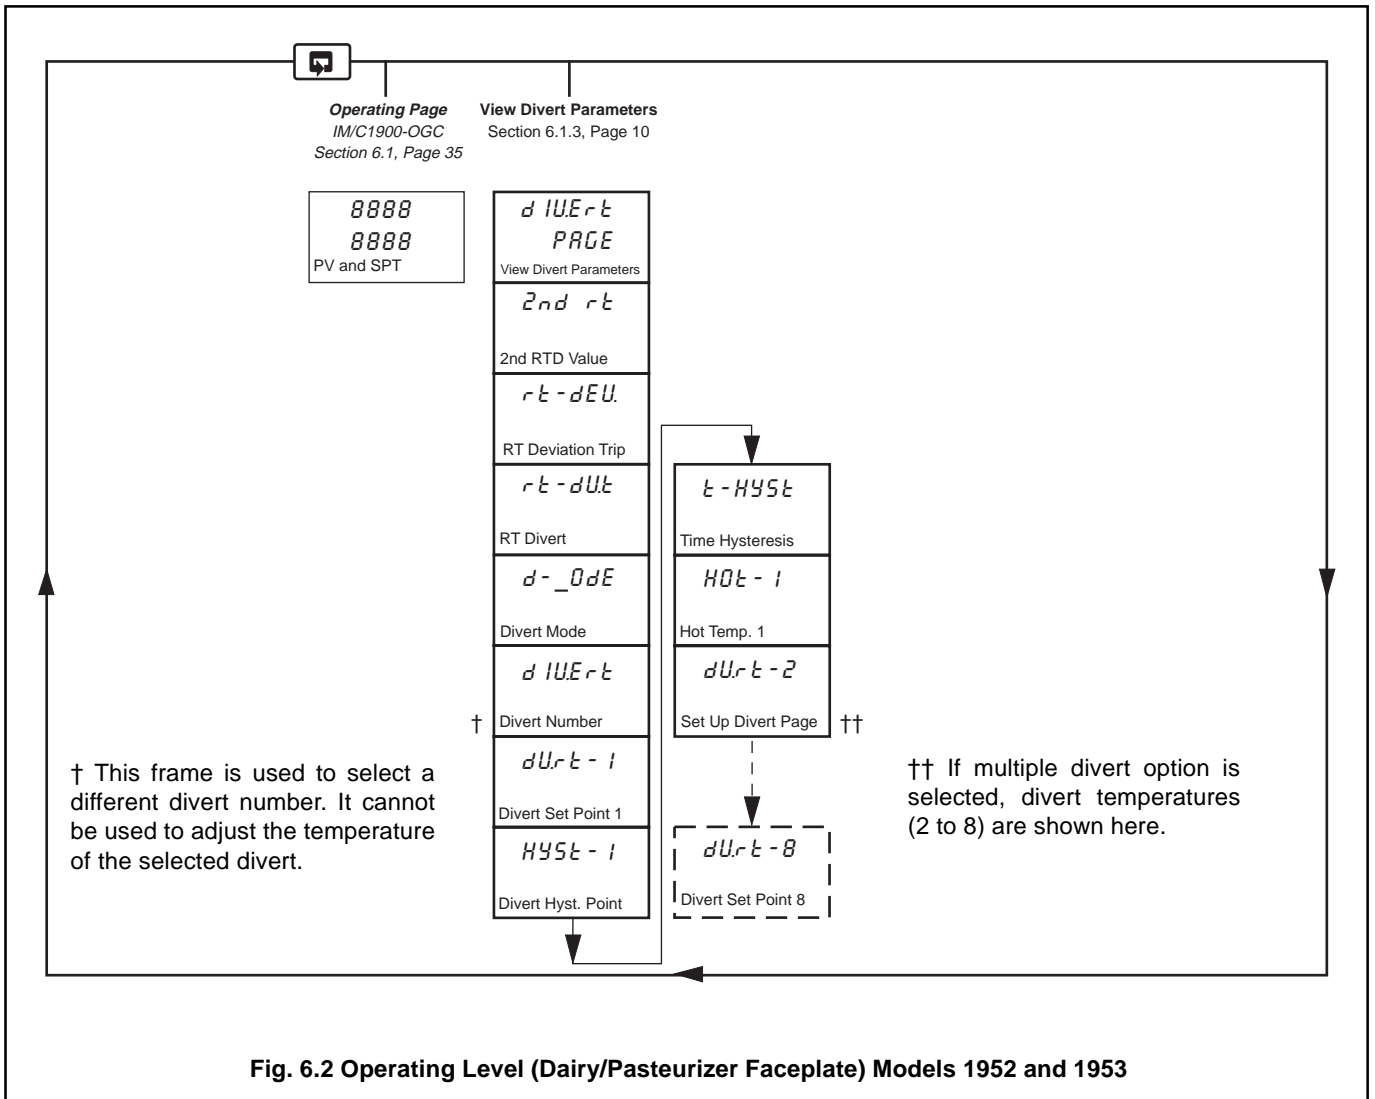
Operating Page
IM/C1900-OGC
Section 6.1, Page 35

View Divert Parameters
Section 6.1.3, Page 10

8888
8888
PV and SPT

d IU.E r t
PAGE
View Divert Parameters

2nd rt
2nd RTD Value

rt-dEU.
RT Deviation Trip

rt-dU.t
RT Divert

d-_OdE
Divert Mode

d IU.E r t
Divert Number †

dU.rt-1
Divert Set Point 1

HYSt-1
Divert Hyst. Point

t-HYSt
Time Hysteresis

HOt-1
Hot Temp. 1

dU.rt-2
Set Up Divert Page ††

dU.rt-8
Divert Set Point 8

† This frame is used to select a different divert number. It cannot be used to adjust the temperature of the selected divert.

†† If multiple divert option is selected, divert temperatures (2 to 8) are shown here.

Fig. 6.2 Operating Level (Dairy/Pasteurizer Faceplate) Models 1952 and 1953